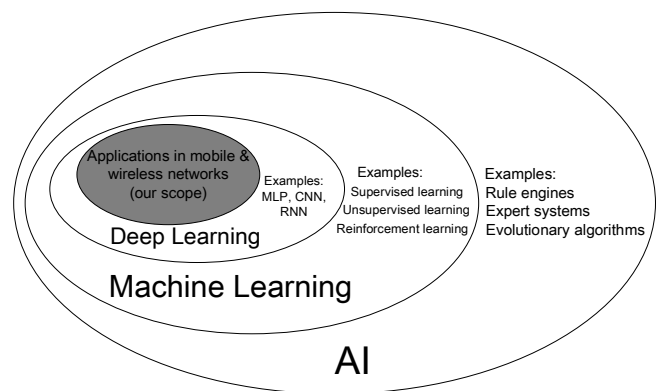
Applications in mobile & wireless networks (our scope)

Examples:
MLP, CNN, RNN

Deep Learning

Examples:
Supervised learning
Unsupervised learning
Reinforcement learning

Machine Learning

Examples:
Rule engines
Expert systems
Evolutionary algorithms

AI